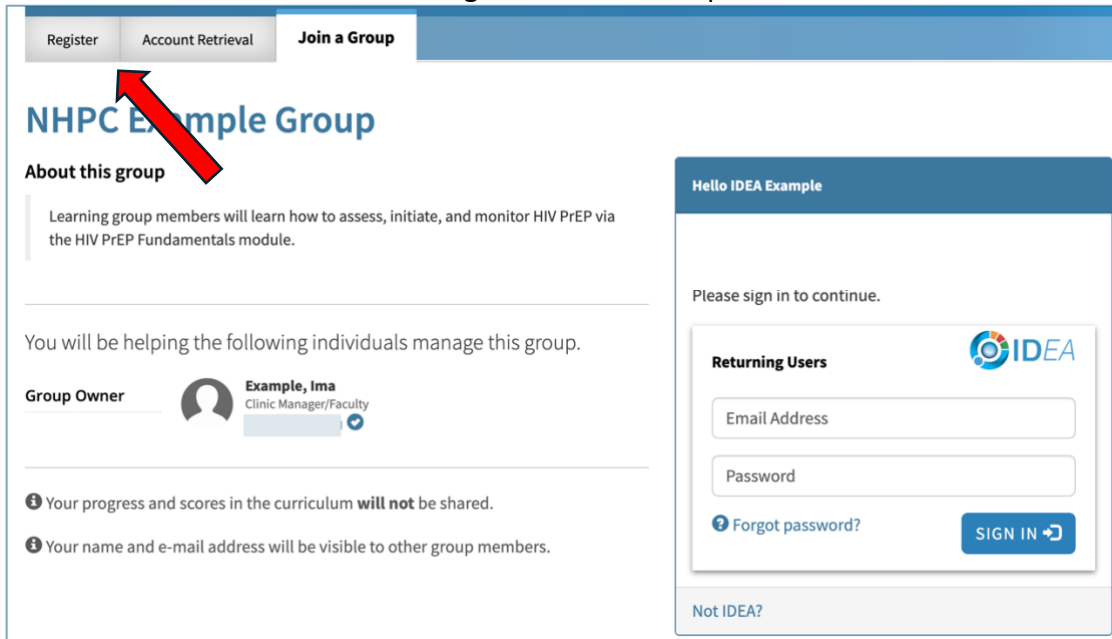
Register Account Retrieval Join a Group

NHPC E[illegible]mple Group

About this group

Learning group members will learn how to assess, initiate, and monitor HIV PrEP via the HIV PrEP Fundamentals module.

You will be helping the following individuals manage this group.

Group Owner

Example, Ima
Clinic Manager/Faculty

Your progress and scores in the curriculum **will not** be shared.

Your name and e-mail address will be visible to other group members.

Hello IDEA Example

Please sign in to continue.

Returning Users

IDEA

Email Address

Password

Forgot password?

SIGN IN

Not IDEA?